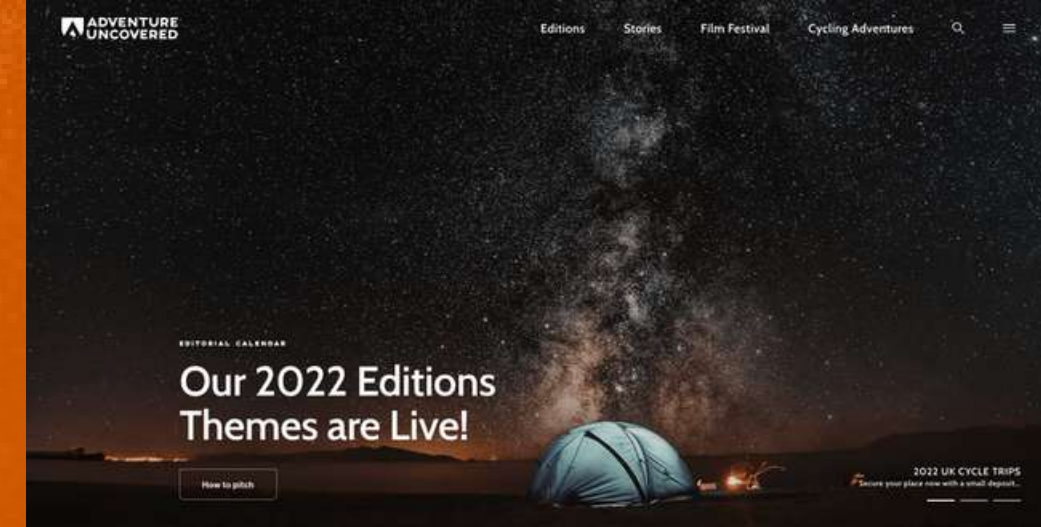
ADVENTURE UNCOVERED

Editions Stories Film Festival Cycling Adventures

EDITORIAL CALENDAR

Our 2022 Editions Themes are Live!

How to pitch

2022 UK CYCLE TRIPS
Secure your place now with a small deposit...